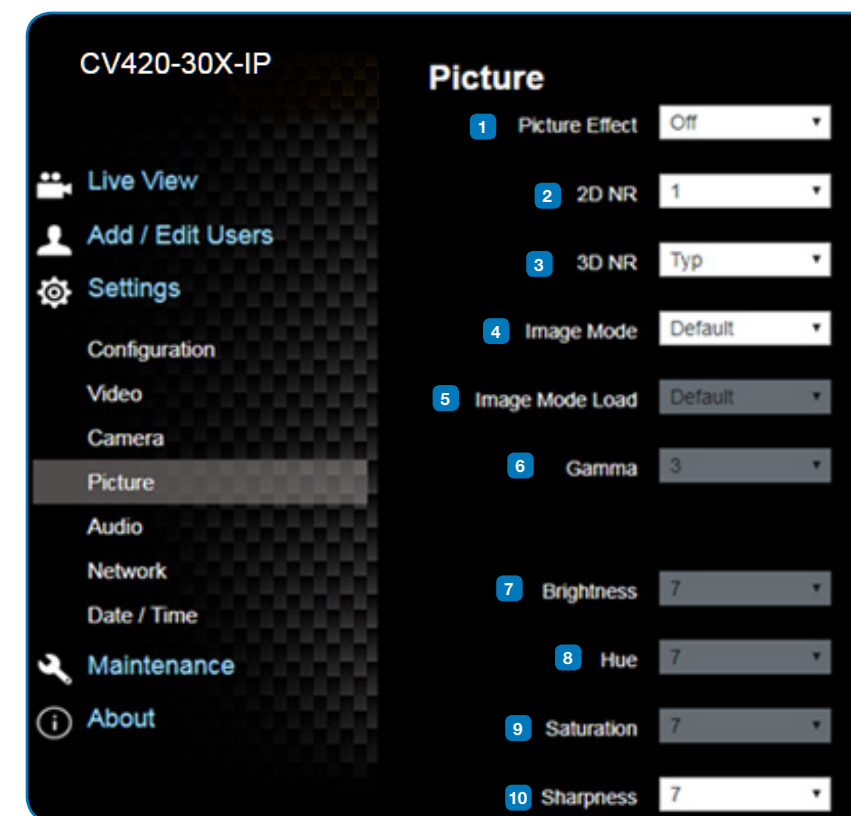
CV420-30X-IP

Live View
Add / Edit Users
Settings
Configuration
Video
Camera
Picture
Audio
Network
Date / Time
Maintenance
About

Picture

1 Picture Effect Off
2 2D NR 1
3 3D NR Typ
4 Image Mode Default
5 Image Mode Load Default
6 Gamma 3
7 Brightness 7
8 Hue 7
9 Saturation 7
10 Sharpness 7